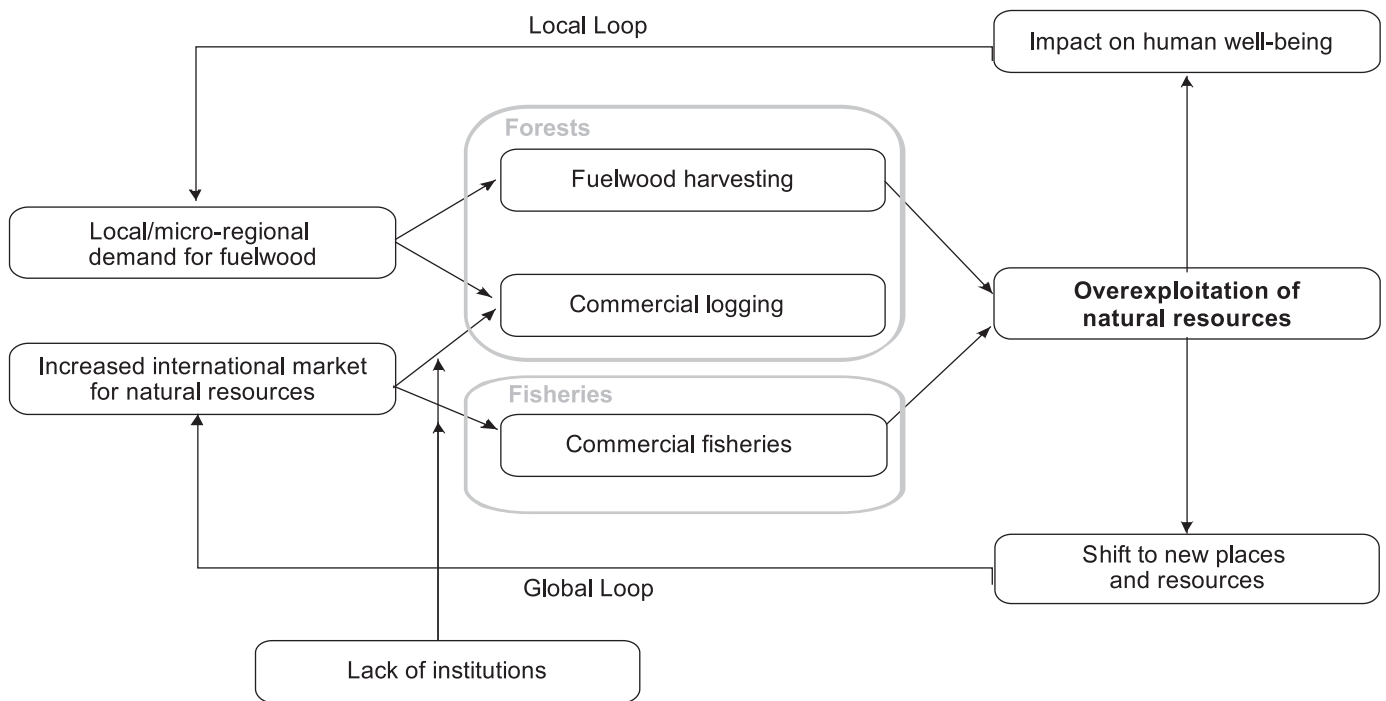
Local Loop

Impact on human well-being

Forests

Fuelwood harvesting

Local/micro-regional demand for fuelwood

Commercial logging

Overexploitation of natural resources

Increased international market for natural resources

Fisheries

Commercial fisheries

Shift to new places and resources

Global Loop

Lack of institutions